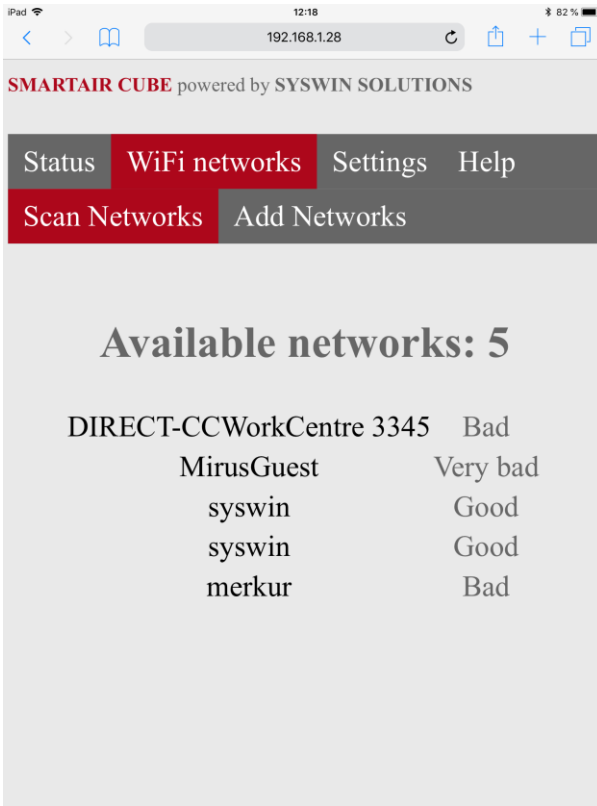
iPad
12:18
82 %
192.168.1.28

SMARTAIR CUBE powered by SYSWIN SOLUTIONS

Status
WiFi networks
Settings
Help
Scan Networks
Add Networks

Available networks: 5

| | |
|---|---|
| DIRECT-CCWorkCentre 3345 | Bad |
| MirusGuest | Very bad |
| syswin | Good |
| syswin | Good |
| merkur | Bad |